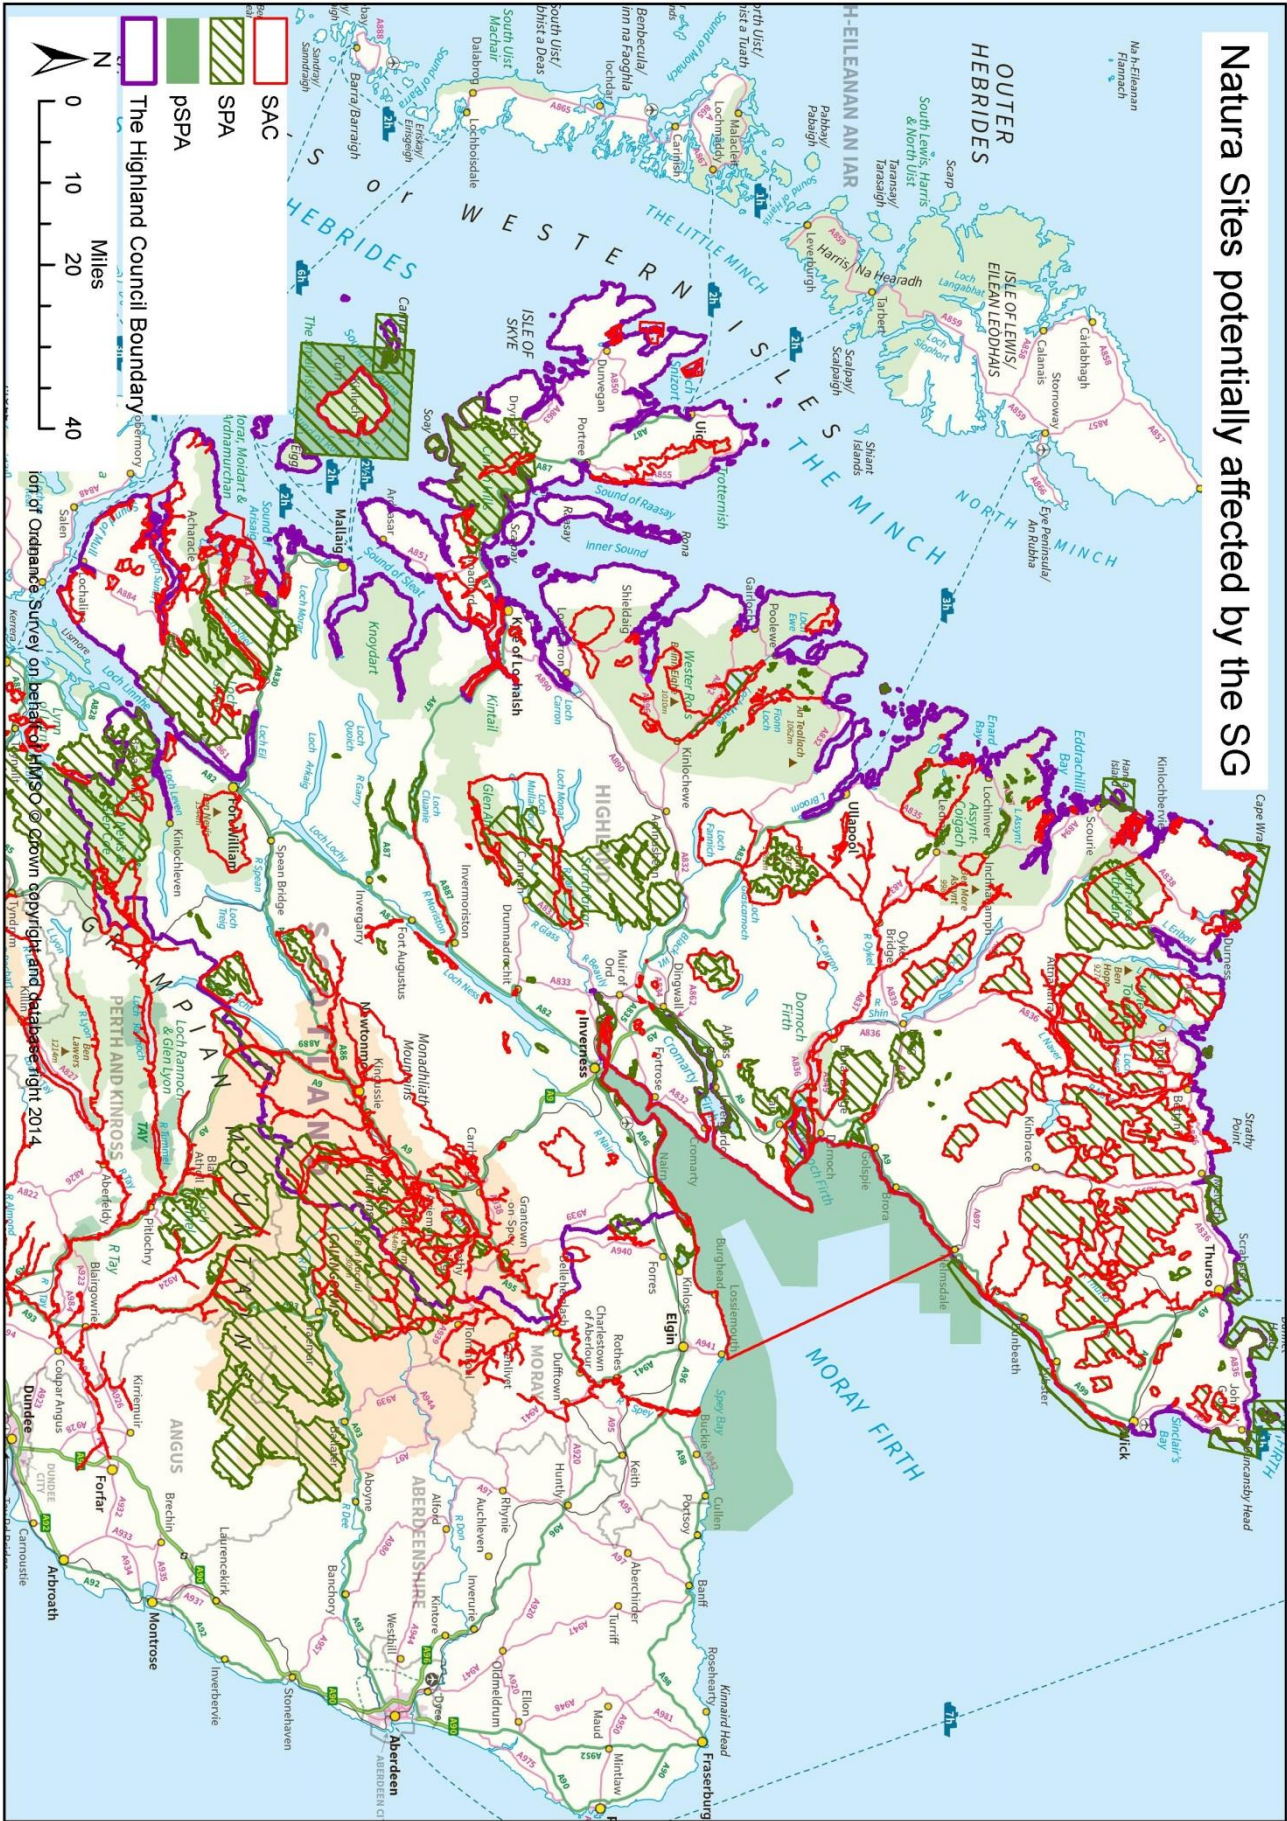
Natura Sites potentially affected by the SG

SAC
SPA
pSPA
The Highland Council Boundary

N

0 10 20 40
Miles

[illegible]ion of Ordnance Survey on behalf of HMSO © Crown copyright and database right 2014

OUTER HEBRIDES
ISLE OF LEWIS/ EILEAN LEÒDHAIS
THE MINCH
NORTH MINCH
THE LITTLE MINCH
MORAY FIRTH
ISLE OF SKYE
HIGHLAND
GRAMPIAN MOUNTAINS
PERTH AND KINROSS
ABERDEENSHIRE
ANGUS
MORAY

Stornoway
Tarbert
Ullapool
Inverness
Fort William
Mallaig
Portree
Thurso
Wick
Elgin
Aberdeen
Dundee
Forfar
Arbroath
Montrose
Fraserburgh
Dingwall
Dornoch
Golspie
Kyle of Lochalsh